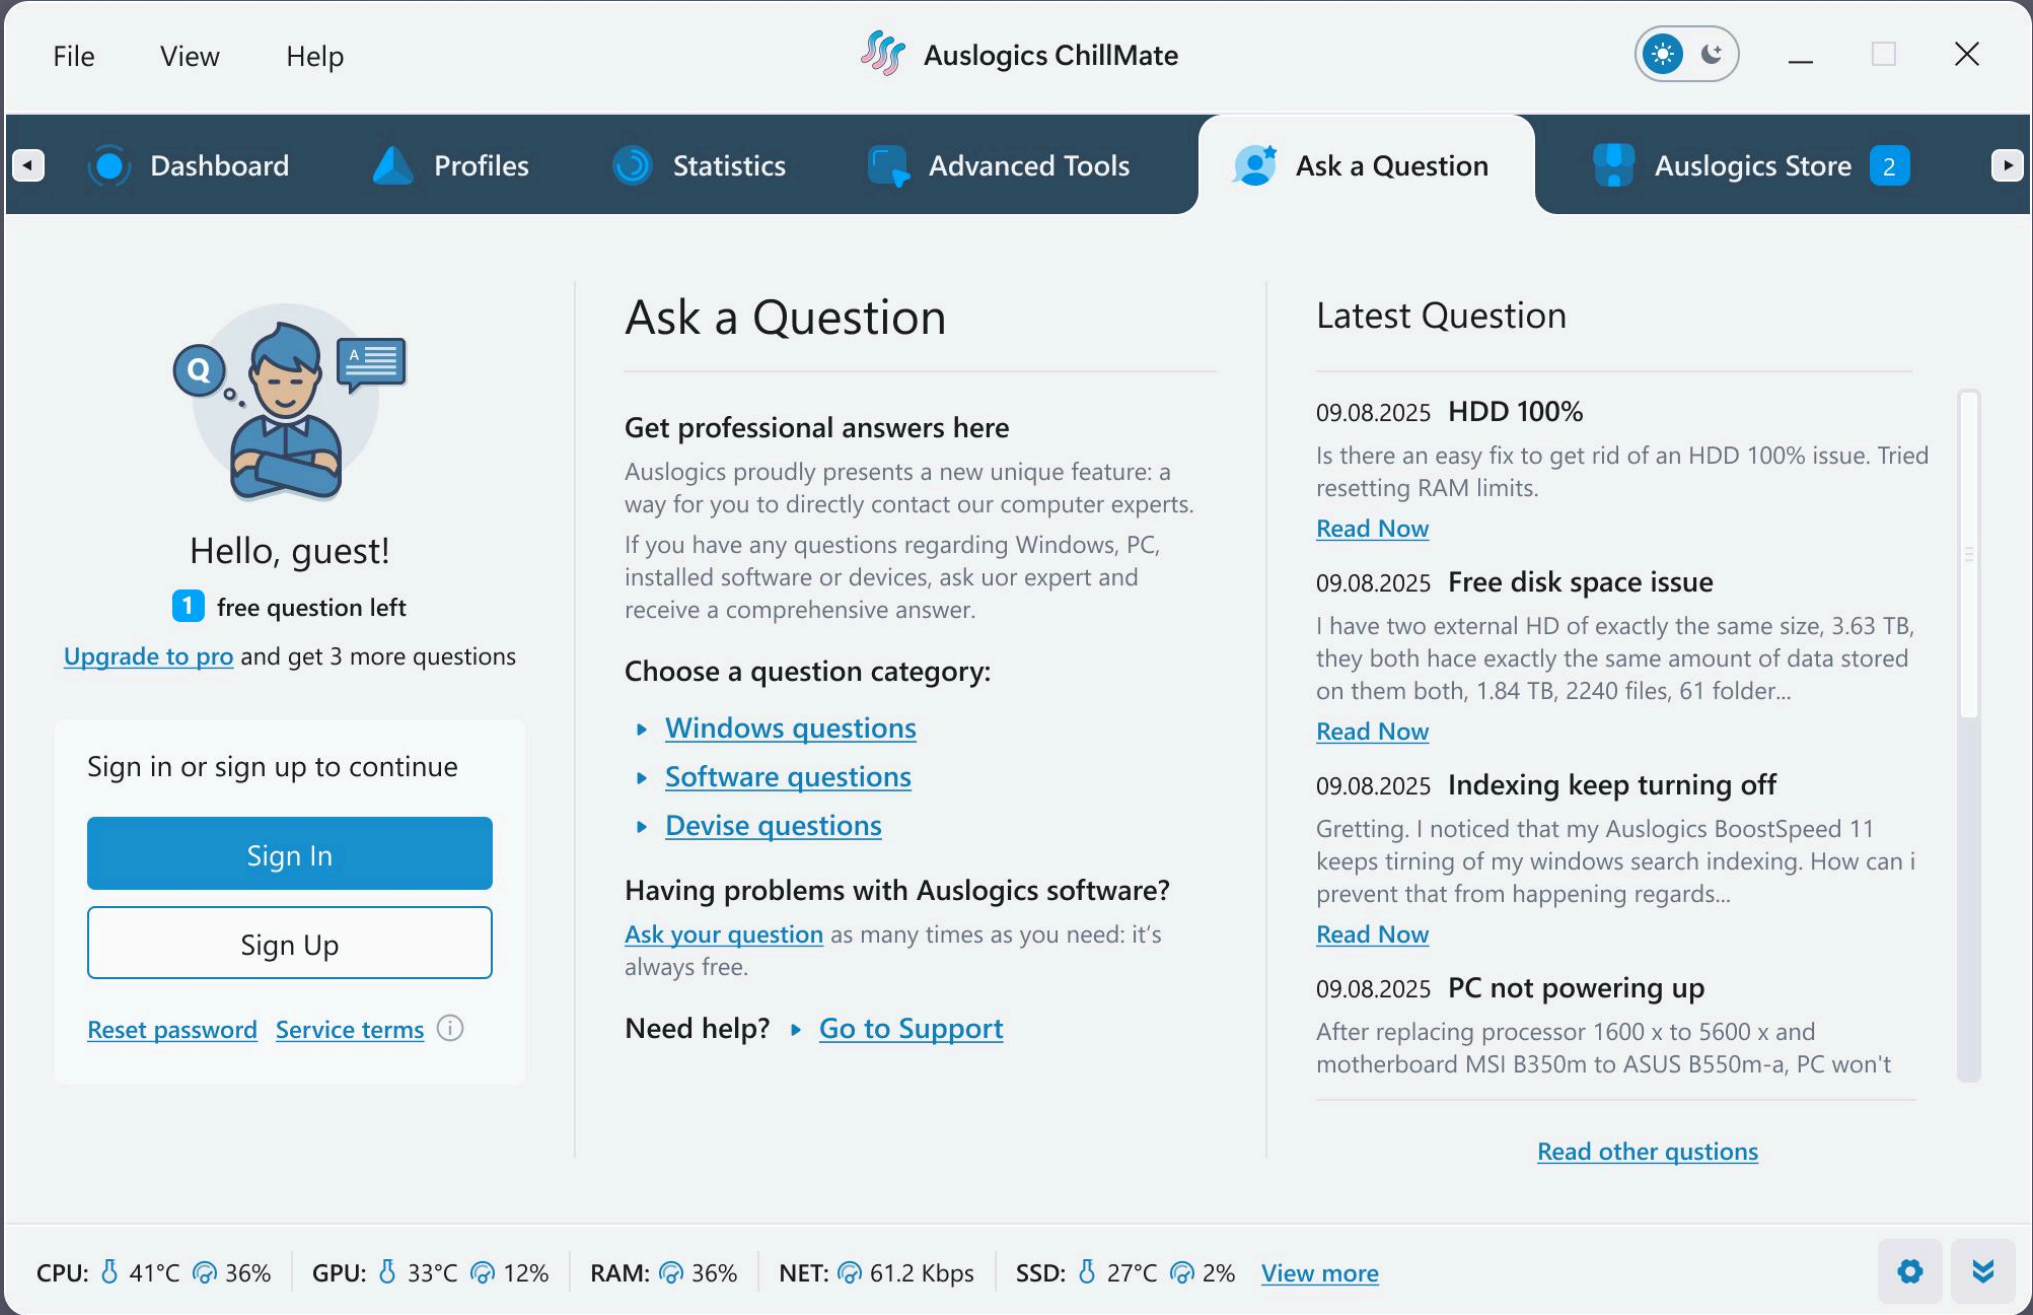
File View Help

Auslogics ChillMate

Dashboard Profiles Statistics Advanced Tools Ask a Question Auslogics Store 2

Hello, guest!

1 free question left

Upgrade to pro and get 3 more questions

Sign in or sign up to continue

Sign In

Sign Up

Reset password Service terms

Ask a Question

Get professional answers here

Auslogics proudly presents a new unique feature: a way for you to directly contact our computer experts.

If you have any questions regarding Windows, PC, installed software or devices, ask uor expert and receive a comprehensive answer.

Choose a question category:

Windows questions

Software questions

Devise questions

Having problems with Auslogics software?

Ask your question as many times as you need: it's always free.

Need help? Go to Support

Latest Question

09.08.2025 HDD 100%

Is there an easy fix to get rid of an HDD 100% issue. Tried resetting RAM limits.

Read Now

09.08.2025 Free disk space issue

I have two external HD of exactly the same size, 3.63 TB, they both hace exactly the same amount of data stored on them both, 1.84 TB, 2240 files, 61 folder...

Read Now

09.08.2025 Indexing keep turning off

Gretting. I noticed that my Auslogics BoostSpeed 11 keeps tirning of my windows search indexing. How can i prevent that from happening regards...

Read Now

09.08.2025 PC not powering up

After replacing processor 1600 x to 5600 x and motherboard MSI B350m to ASUS B550m-a, PC won't

Read other qustions

CPU: 41°C 36% GPU: 33°C 12% RAM: 36% NET: 61.2 Kbps SSD: 27°C 2% View more